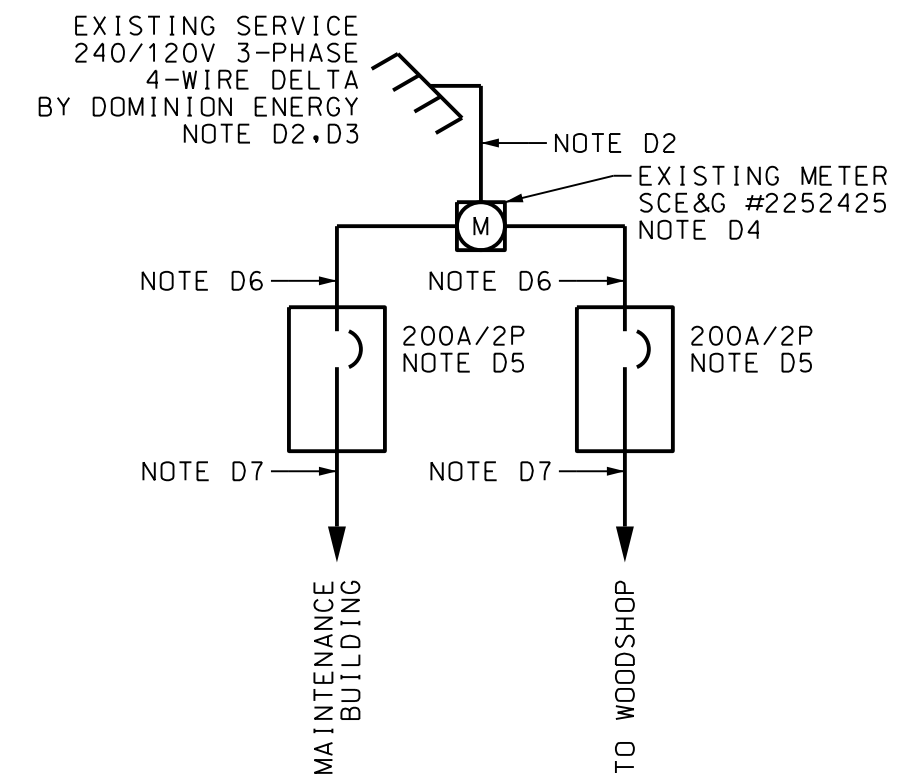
EXISTING SERVICE
240/120V 3-PHASE
4-WIRE DELTA
BY DOMINION ENERGY
NOTE D2,D3

NOTE D2

EXISTING METER
SCE&G #2252425
NOTE D4

M

NOTE D6

NOTE D6

200A/2P
NOTE D5

200A/2P
NOTE D5

NOTE D7

NOTE D7

MAINTENANCE
BUILDING

TO WOODSHOP